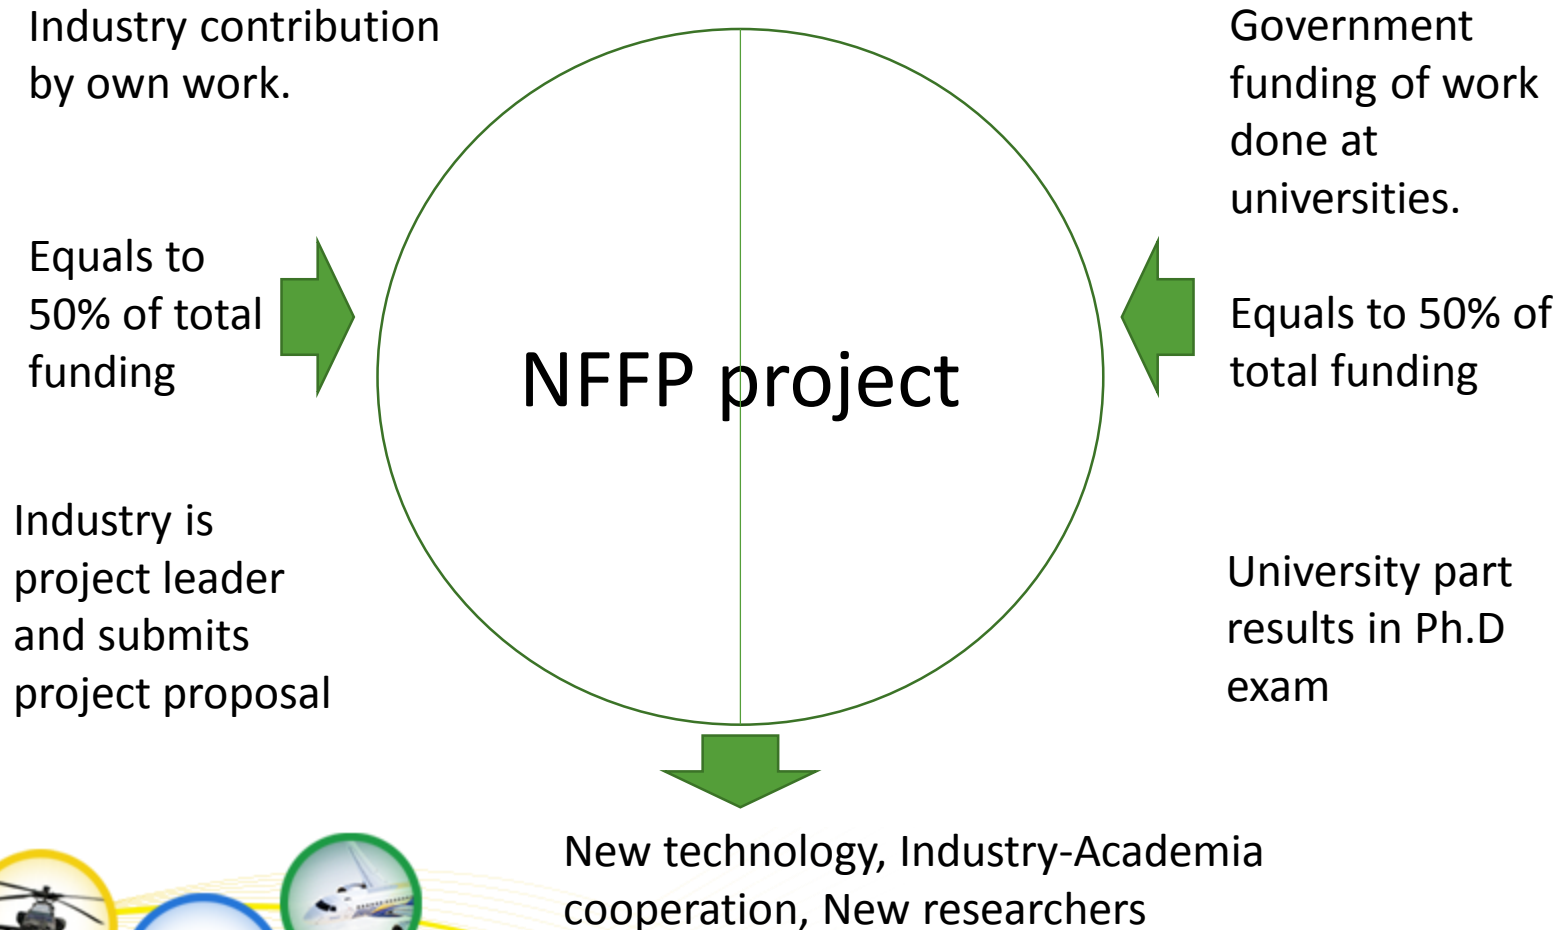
Industry contribution by own work.

Government funding of work done at universities.

Equals to 50% of total funding

NFFP project

Equals to 50% of total funding

Industry is project leader and submits project proposal

University part results in Ph.D exam

New technology, Industry-Academia cooperation, New researchers